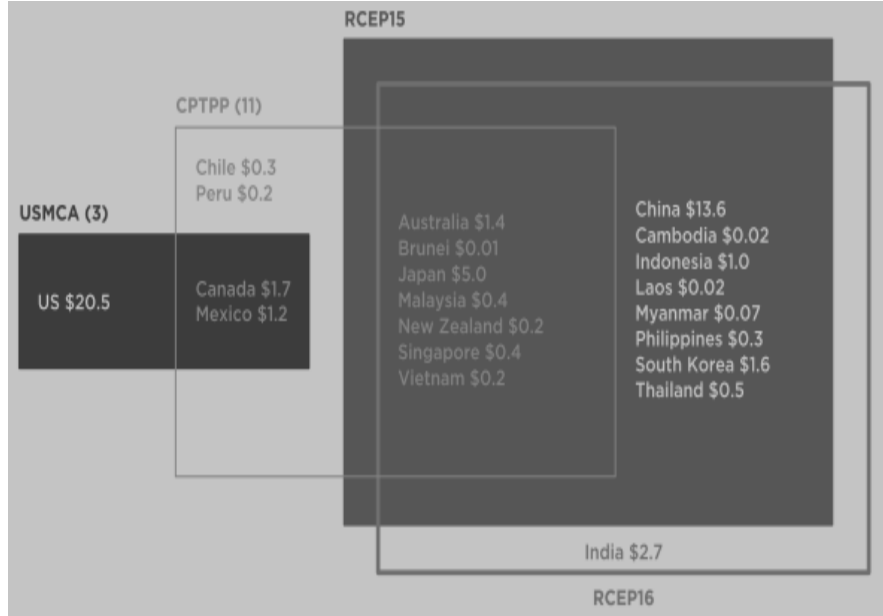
RCEP15

CPTPP (11)

Chile $0.3
Peru $0.2

USMCA (3)

US $20.5

Canada $1.7
Mexico $1.2

Australia $1.4
Brunei $0.01
Japan $5.0
Malaysia $0.4
New Zealand $0.2
Singapore $0.4
Vietnam $0.2

China $13.6
Cambodia $0.02
Indonesia $1.0
Laos $0.02
Myanmar $0.07
Philippines $0.3
South Korea $1.6
Thailand $0.5

India $2.7

RCEP16